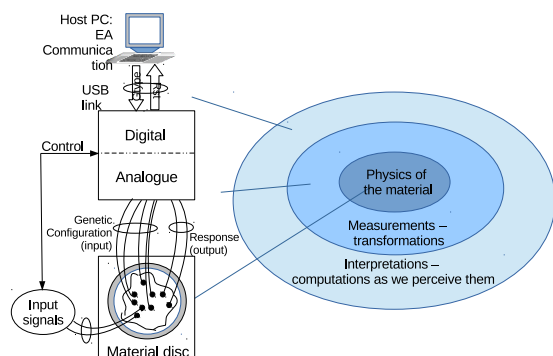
Host PC: EA Communication

USB link

Digital

Control

Analogue

Genetic Configuration (input)

Response (output)

Input signals

Material disc

Physics of the material

Measurements – transformations

Interpretations – computations as we perceive them